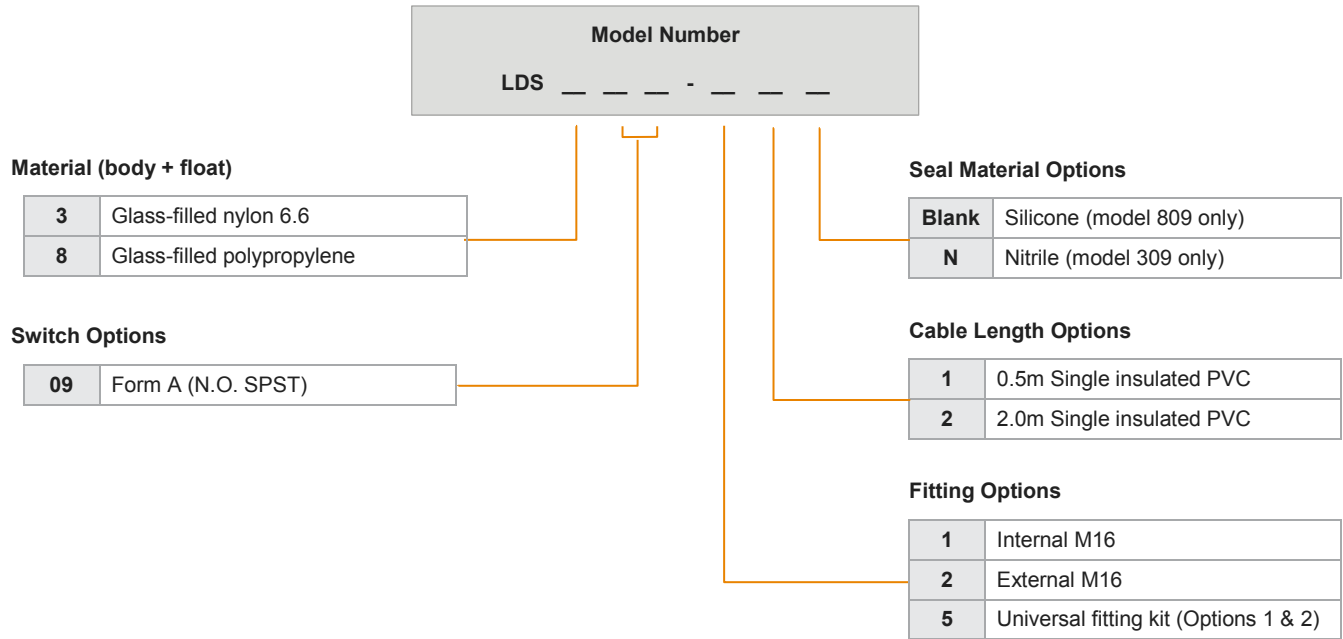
Model Number

LDS __ __ __ - __ __ __

Material (body + float)

| 3 | Glass-filled nylon 6.6 |
|---|---|
| 8 | Glass-filled polypropylene |

Switch Options

| 09 | Form A (N.O. SPST) |
|---|---|

Seal Material Options

| Blank | Silicone (model 809 only) |
|---|---|
| N | Nitrile (model 309 only) |

Cable Length Options

| 1 | 0.5m Single insulated PVC |
|---|---|
| 2 | 2.0m Single insulated PVC |

Fitting Options

| 1 | Internal M16 |
|---|---|
| 2 | External M16 |
| 5 | Universal fitting kit (Options 1 & 2) |